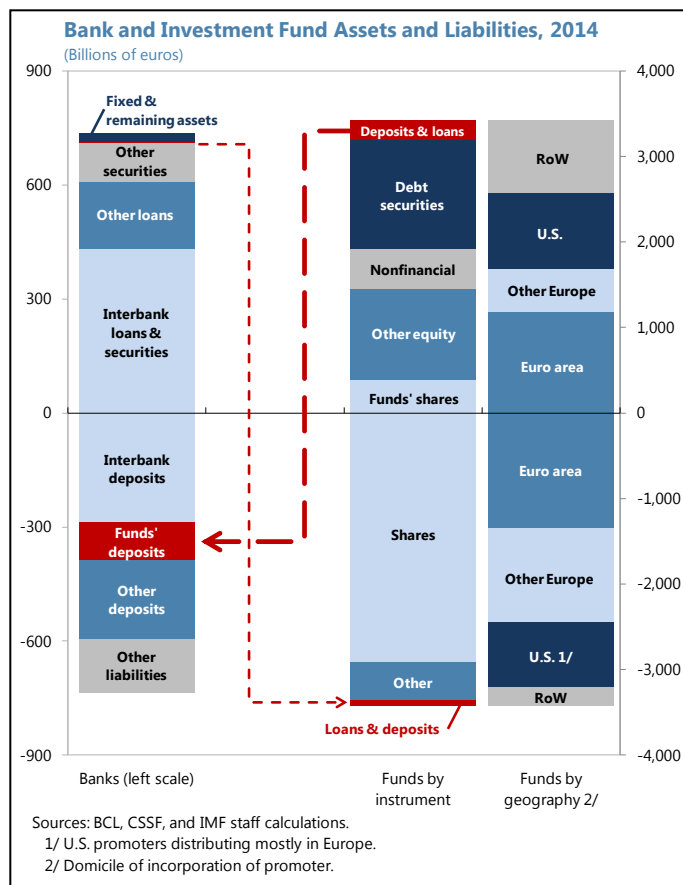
Bank and Investment Fund Assets and Liabilities, 2014
(Billions of euros)

900
600
300
0
-300
-600
-900

4,000
3,000
2,000
1,000
0
-1,000
-2,000
-3,000
-4,000

Fixed & remaining assets
Other securities
Other loans
Interbank loans & securities
Interbank deposits
Funds' deposits
Other deposits
Other liabilities

Deposits & loans
Debt securities
Nonfinancial
Other equity
Funds' shares
Shares
Other
Loans & deposits

RoW
U.S.
Other Europe
Euro area
Euro area
Other Europe
U.S. 1/
RoW

Banks (left scale)
Funds by instrument
Funds by geography 2/

Sources: BCL, CSSF, and IMF staff calculations.
1/ U.S. promoters distributing mostly in Europe.
2/ Domicile of incorporation of promoter.